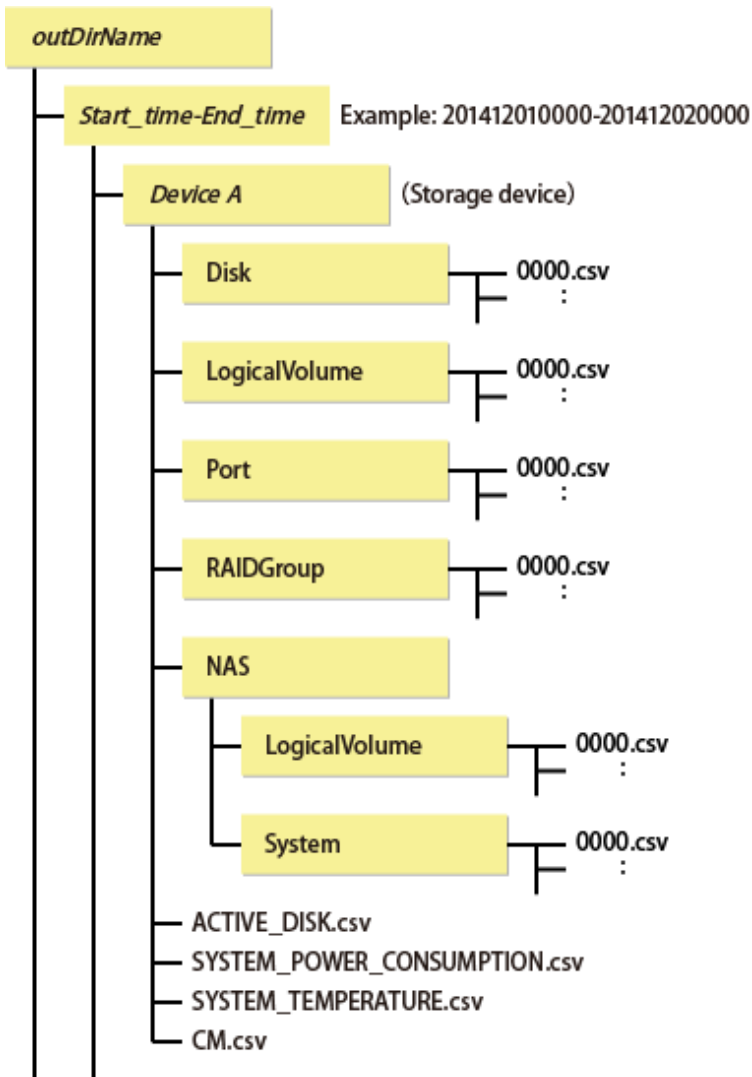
outDirName

Start_time-End_time Example: 201412010000-201412020000

Device A (Storage device)

Disk 0000.csv
:

LogicalVolume 0000.csv
:

Port 0000.csv
:

RAIDGroup 0000.csv
:

NAS

LogicalVolume 0000.csv
:

System 0000.csv
:

ACTIVE_DISK.csv
SYSTEM_POWER_CONSUMPTION.csv
SYSTEM_TEMPERATURE.csv
CM.csv